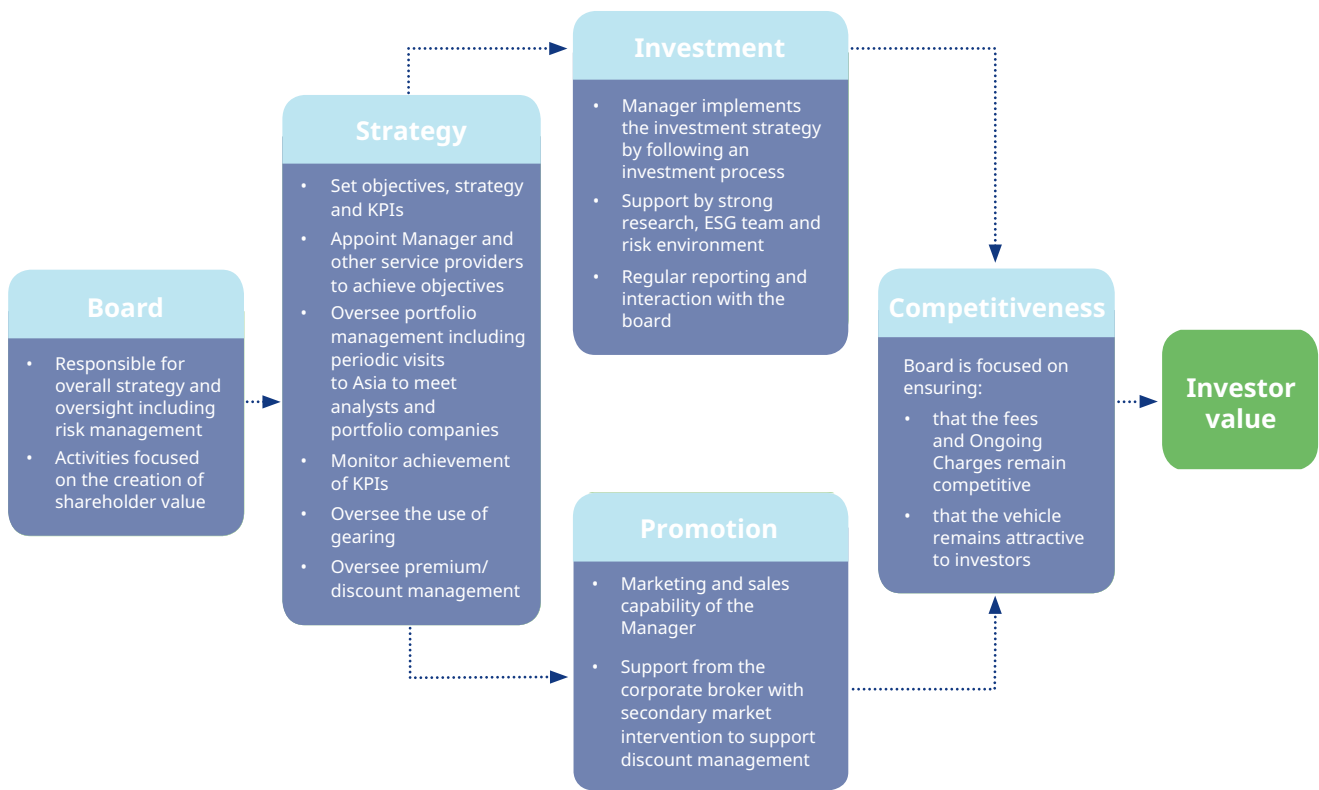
Board

- Responsible for overall strategy and oversight including risk management
- Activities focused on the creation of shareholder value

Strategy

- Set objectives, strategy and KPIs
- Appoint Manager and other service providers to achieve objectives
- Oversee portfolio management including periodic visits to Asia to meet analysts and portfolio companies
- Monitor achievement of KPIs
- Oversee the use of gearing
- Oversee premium/ discount management

Investment

- Manager implements the investment strategy by following an investment process
- Support by strong research, ESG team and risk environment
- Regular reporting and interaction with the board

Promotion

- Marketing and sales capability of the Manager
- Support from the corporate broker with secondary market intervention to support discount management

Competitiveness

Board is focused on ensuring:

- that the fees and Ongoing Charges remain competitive
- that the vehicle remains attractive to investors

Investor value